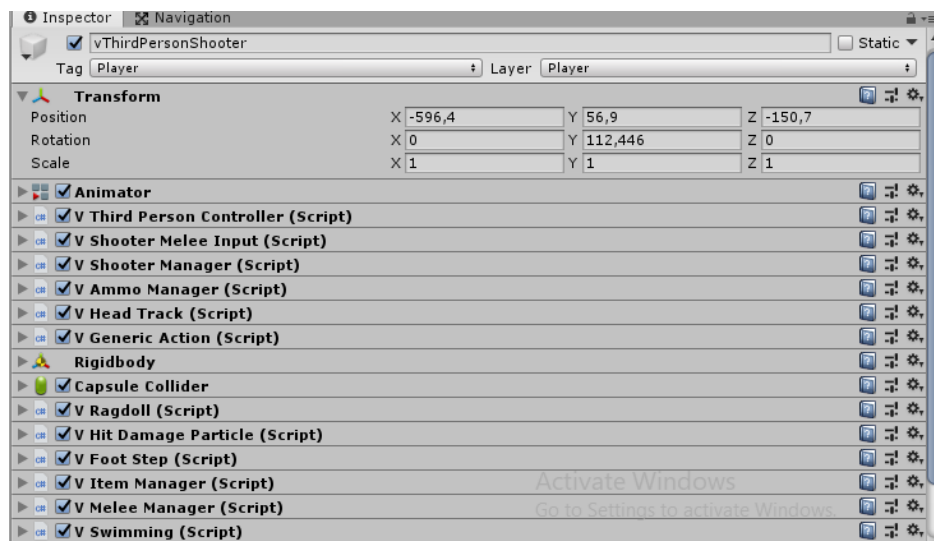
Inspector | Navigation

vThirdPersonShooter
Static
Tag Player
Layer Player

Transform

| | | | |
|---|---|---|---|
| Position | X -596,4 | Y 56,9 | Z -150,7 |
| Rotation | X 0 | Y 112,446 | Z 0 |
| Scale | X 1 | Y 1 | Z 1 |

Animator
V Third Person Controller (Script)
V Shooter Melee Input (Script)
V Shooter Manager (Script)
V Ammo Manager (Script)
V Head Track (Script)
V Generic Action (Script)
Rigidbody
Capsule Collider
V Ragdoll (Script)
V Hit Damage Particle (Script)
V Foot Step (Script)
V Item Manager (Script)
V Melee Manager (Script)
V Swimming (Script)

Activate Windows
Go to Settings to activate Windows.